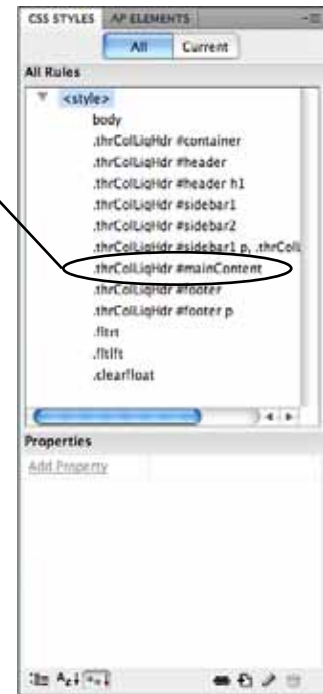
CSS STYLES AP ELEMENTS

All Current

All Rules

<style>
body
.thrColLiqHdr #container
.thrColLiqHdr #header
.thrColLiqHdr #header h1
.thrColLiqHdr #sidebar1
.thrColLiqHdr #sidebar2
.thrColLiqHdr #sidebar1 p, .thrColL
.thrColLiqHdr #mainContent
.thrColLiqHdr #footer
.thrColLiqHdr #footer p
.fltrt
.fltlft
.clearfloat

Properties

Add Property